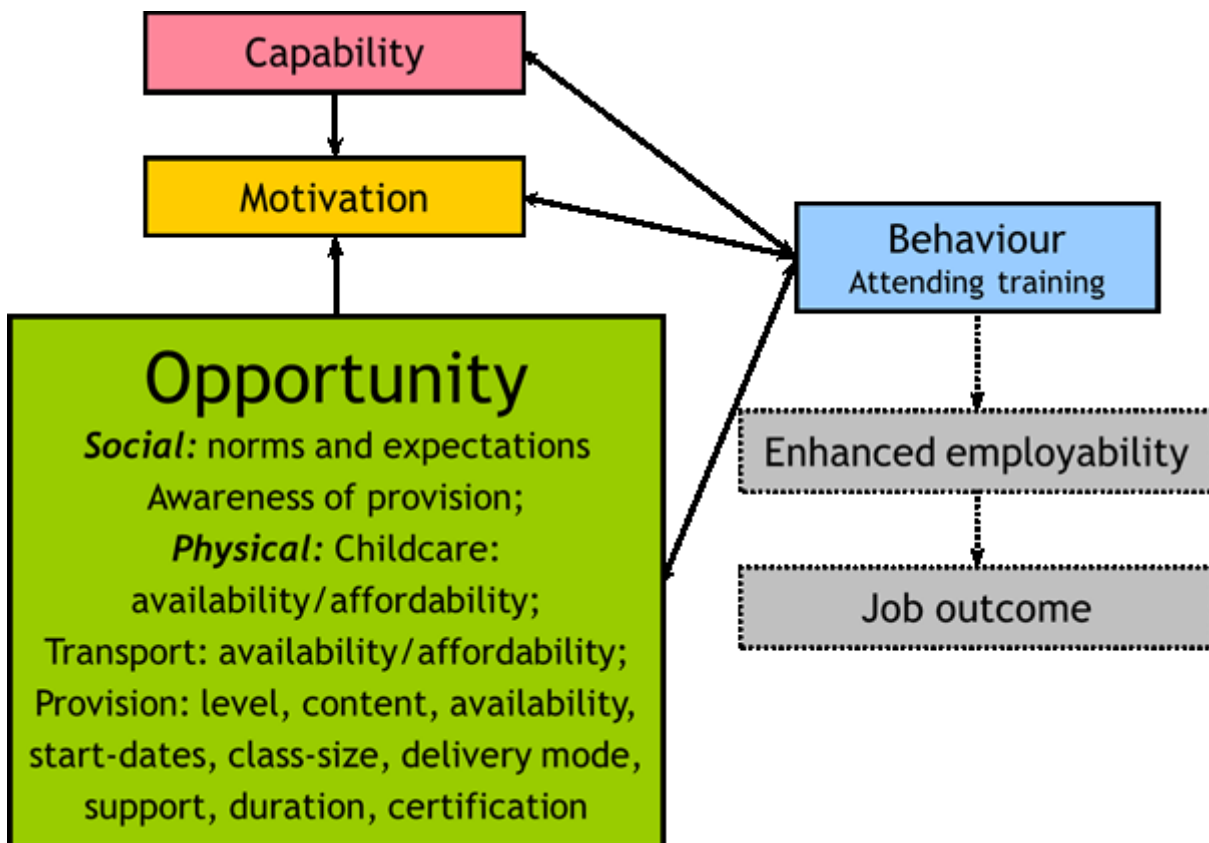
Capability

Motivation

Behaviour
Attending training

Opportunity
*Social:* norms and expectations
Awareness of provision;
*Physical:* Childcare: availability/affordability;
Transport: availability/affordability;
Provision: level, content, availability, start-dates, class-size, delivery mode, support, duration, certification

Enhanced employability

Job outcome